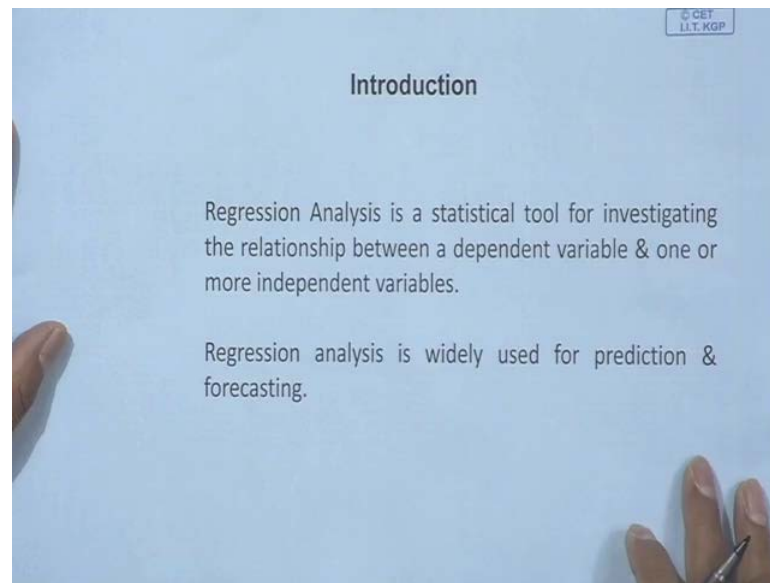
© CET
I.I.T. KGP

Introduction

Regression Analysis is a statistical tool for investigating the relationship between a dependent variable & one or more independent variables.

Regression analysis is widely used for prediction & forecasting.